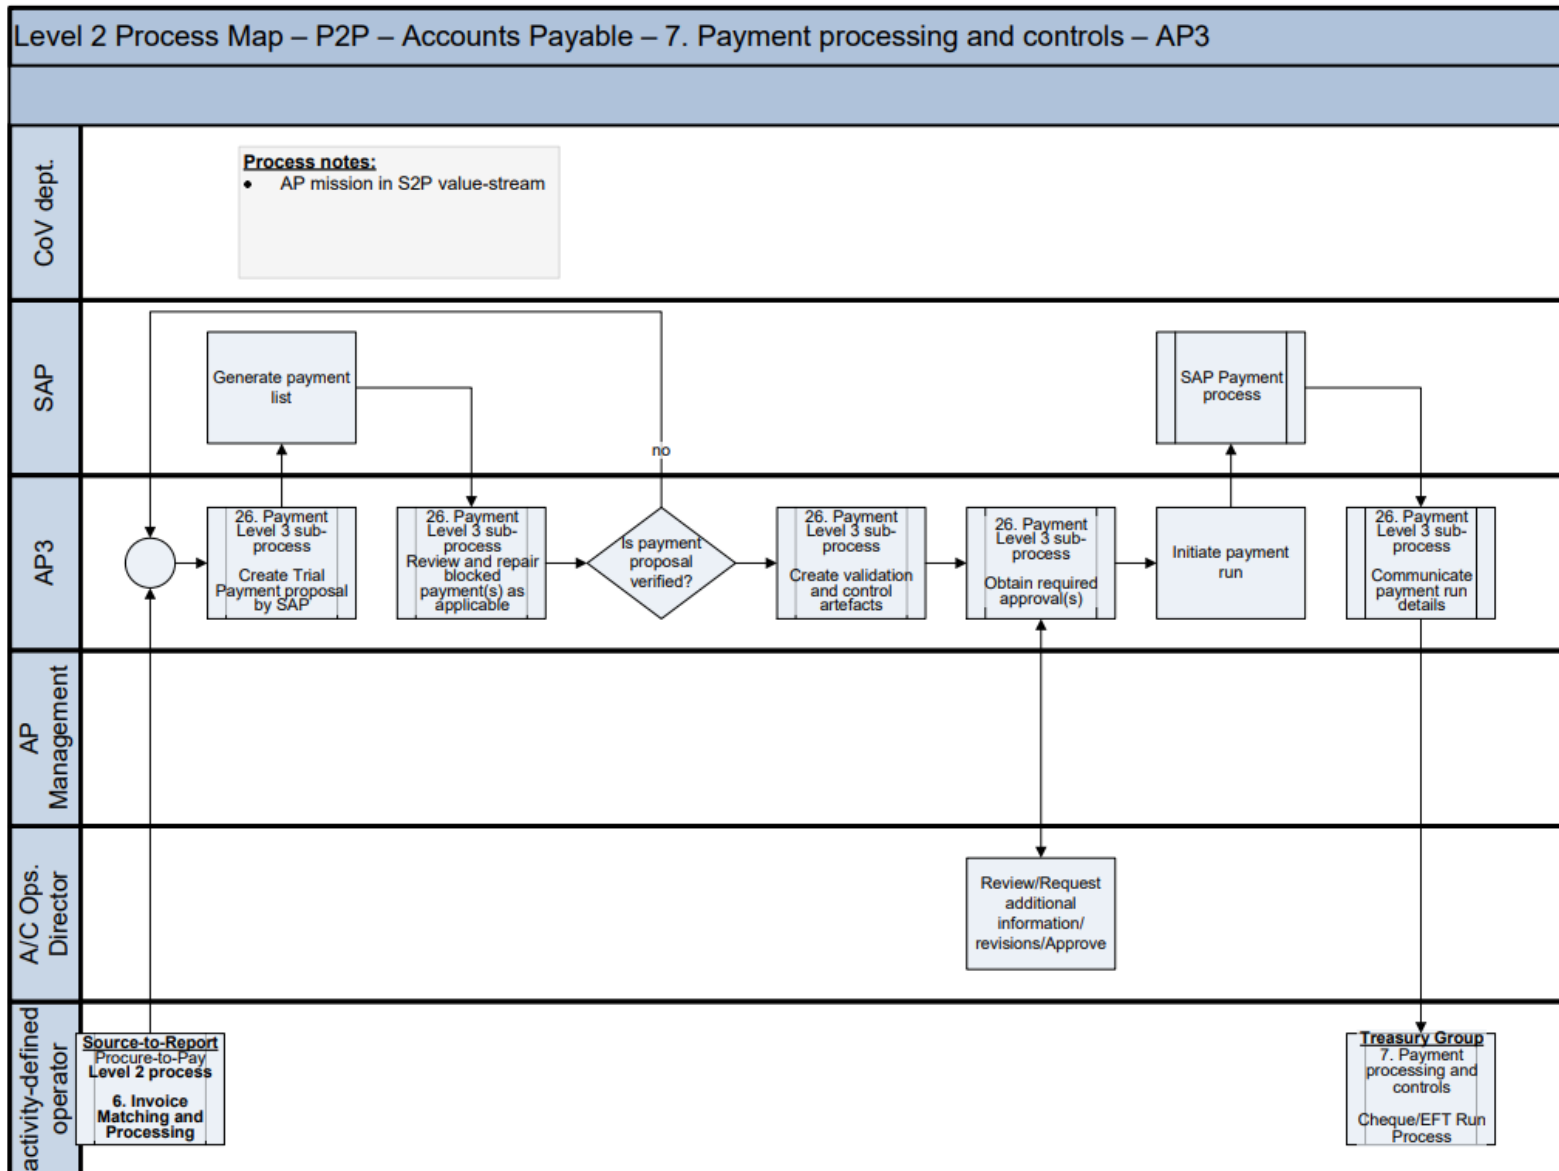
Level 2 Process Map – P2P – Accounts Payable – 7. Payment processing and controls – AP3

CoV dept.

Process notes:
• AP mission in S2P value-stream

SAP

Generate payment list

SAP Payment process

no

AP3

26. Payment Level 3 sub-process

Create Trial Payment proposal by SAP

26. Payment Level 3 sub-process

Review and repair blocked payment(s) as applicable

Is payment proposal verified?

26. Payment Level 3 sub-process

Create validation and control artefacts

26. Payment Level 3 sub-process

Obtain required approval(s)

Initiate payment run

26. Payment Level 3 sub-process

Communicate payment run details

AP Management

A/C Ops. Director

Review/Request additional information/ revisions/Approve

activity-defined operator

Source-to-Report
Procure-to-Pay
Level 2 process

6. Invoice Matching and Processing

Treasury Group
7. Payment processing and controls

Cheque/EFT Run Process